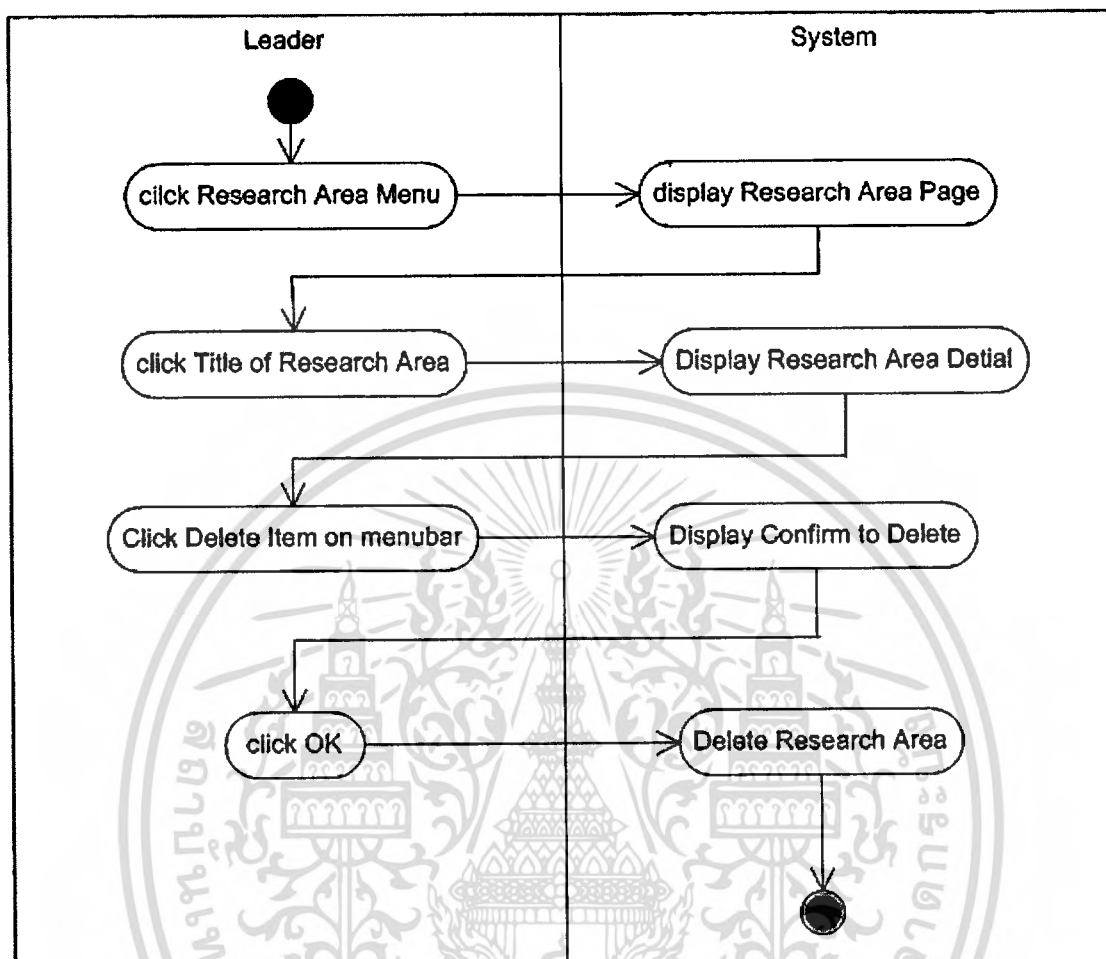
Leader

System

cilck Research Area Menu

display Research Area Page

click Title of Research Area

Display Research Area Detial

Click Delete Item on menubar

Display Confirm to Delete

click OK

Delete Research Area